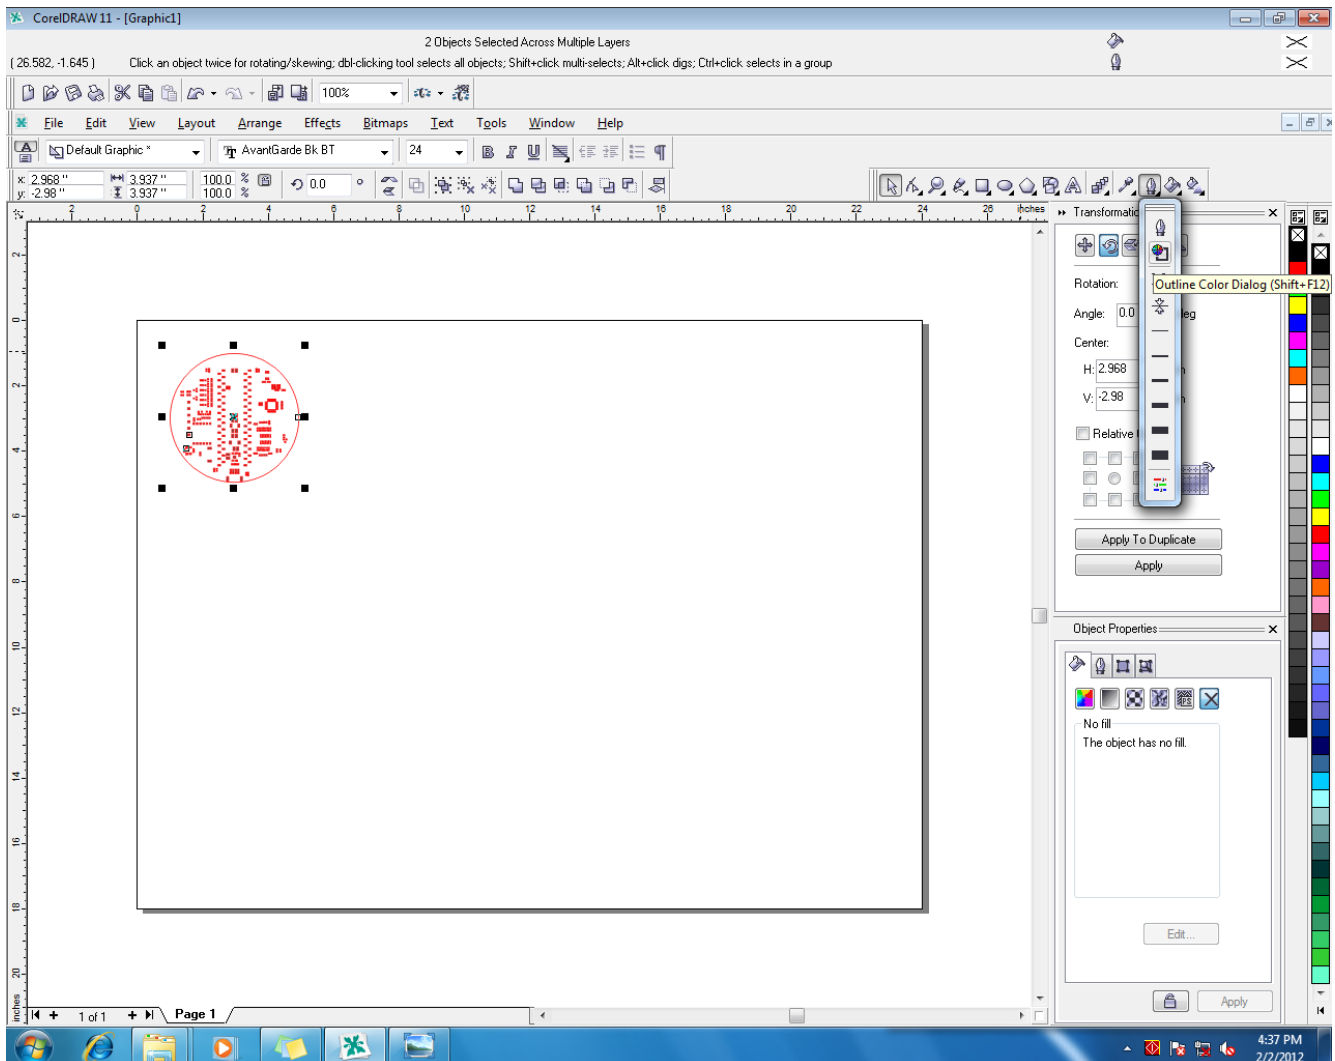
CorelDRAW 11 - [Graphic1]

2 Objects Selected Across Multiple Layers

( 26.582, -1.645 )

Click an object twice for rotating/skewing; dbl-clicking tool selects all objects; Shift+click multi-selects; Alt+click digs; Ctrl+click selects in a group

100%

File Edit View Layout Arrange Effects Bitmaps Text Tools Window Help

Default Graphic *

AvantGarde Bk BT

24

x: 2.968 "
y: -2.98 "

3.937 "
3.937 "

100.0 %
100.0 %

0.0 °

inches

Transformation

Rotation:

Angle: 0.0 deg

Center:

H: 2.968

V: -2.98

Relative

Outline Color Dialog (Shift+F12)

Apply To Duplicate

Apply

Object Properties

No fill

The object has no fill.

Edit...

Apply

1 of 1

Page 1

inches

4:37 PM
2/2/2012